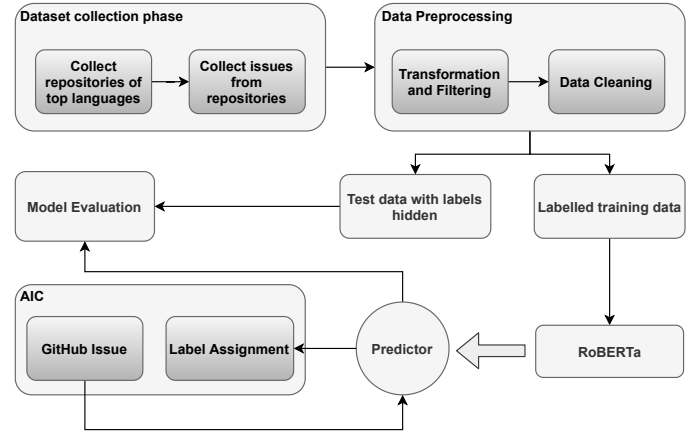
Dataset collection phase

Collect repositories of top languages

Collect issues from repositories

Data Preprocessing

Transformation and Filtering

Data Cleaning

Model Evaluation

Test data with labels hidden

Labelled training data

AIC

GitHub Issue

Label Assignment

Predictor

RoBERTa